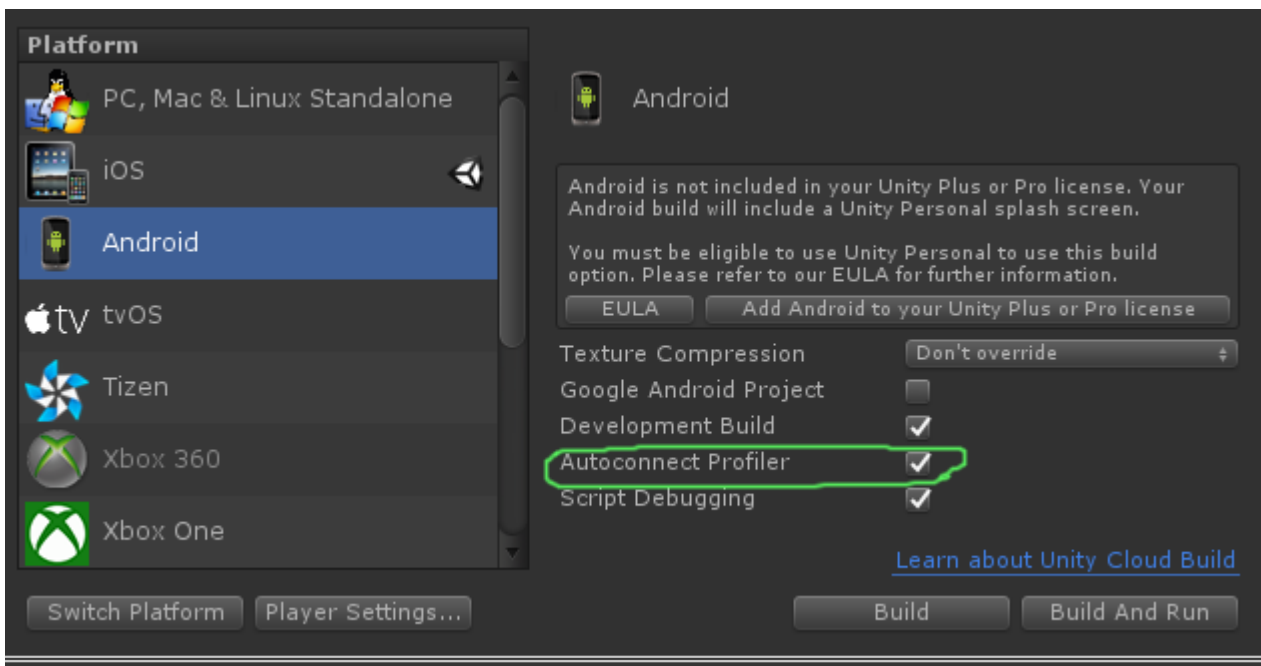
Platform

PC, Mac & Linux Standalone

iOS

Android

tvOS

Tizen

Xbox 360

Xbox One

Android

Android is not included in your Unity Plus or Pro license. Your Android build will include a Unity Personal splash screen.

You must be eligible to use Unity Personal to use this build option. Please refer to our EULA for further information.

EULA

Add Android to your Unity Plus or Pro license

Texture Compression

Don't override

Google Android Project

Development Build

Autoconnect Profiler

Script Debugging

Learn about Unity Cloud Build

Switch Platform

Player Settings...

Build

Build And Run